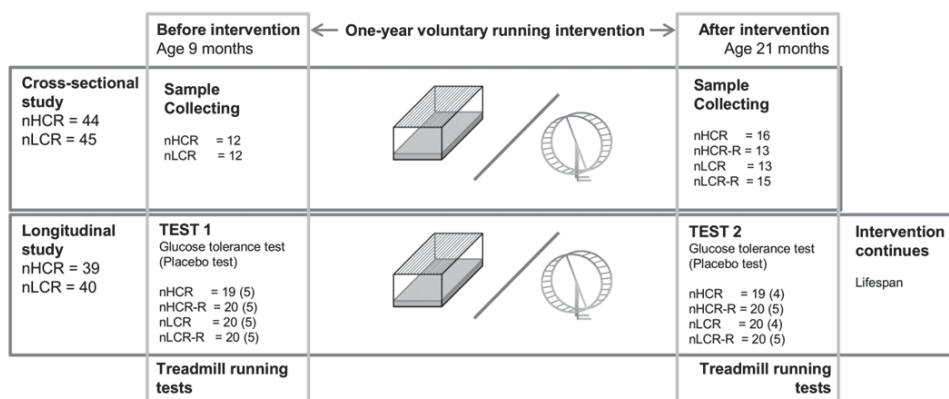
Before intervention
Age 9 months

← One-year voluntary running intervention →

After intervention
Age 21 months

Cross-sectional study
nHCR = 44
nLCR = 45

Sample Collecting

nHCR = 12
nLCR = 12

Sample Collecting

nHCR = 16
nHCR-R = 13
nLCR = 13
nLCR-R = 15

Longitudinal study
nHCR = 39
nLCR = 40

TEST 1
Glucose tolerance test
(Placebo test)

nHCR = 19 (5)
nHCR-R = 20 (5)
nLCR = 20 (5)
nLCR-R = 20 (5)

TEST 2
Glucose tolerance test
(Placebo test)

nHCR = 19 (4)
nHCR-R = 20 (5)
nLCR = 20 (4)
nLCR-R = 20 (5)

Intervention continues

Lifespan

Treadmill running tests

Treadmill running tests